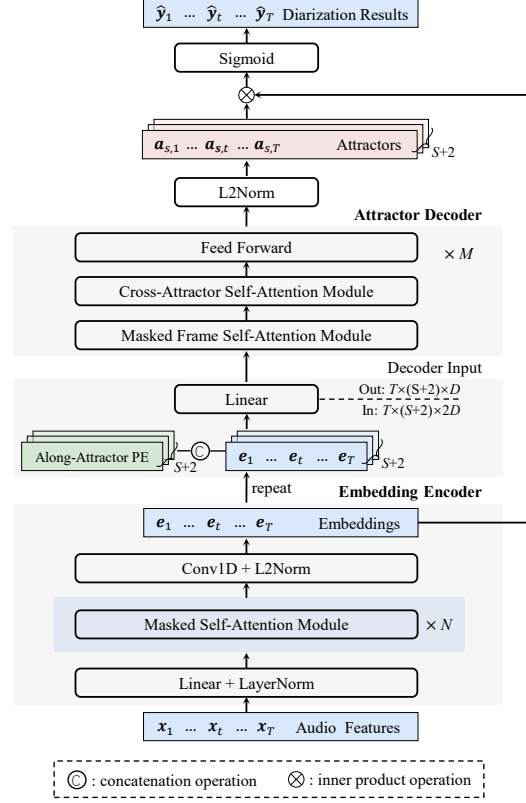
$\hat{\boldsymbol{y}}_1$ ... $\hat{\boldsymbol{y}}_t$ ... $\hat{\boldsymbol{y}}_T$ Diarization Results

Sigmoid

$\otimes$

$\boldsymbol{a}_{s,1}$ ... $\boldsymbol{a}_{s,t}$ ... $\boldsymbol{a}_{s,T}$ Attractors $S$+2

L2Norm

Attractor Decoder

Feed Forward

$\times M$

Cross-Attractor Self-Attention Module

Masked Frame Self-Attention Module

Decoder Input

Linear

Out: $T$×(S+2)×$D$

In: $T$×(S+2)×2$D$

Along-Attractor PE $S$+2 Ⓒ $\boldsymbol{e}_1$ ... $\boldsymbol{e}_t$ ... $\boldsymbol{e}_T$ $S$+2

repeat

Embedding Encoder

$\boldsymbol{e}_1$ ... $\boldsymbol{e}_t$ ... $\boldsymbol{e}_T$ Embeddings

Conv1D + L2Norm

Masked Self-Attention Module

$\times N$

Linear + LayerNorm

$\boldsymbol{x}_1$ ... $\boldsymbol{x}_t$ ... $\boldsymbol{x}_T$ Audio Features

Ⓒ : concatenation operation $\otimes$ : inner product operation